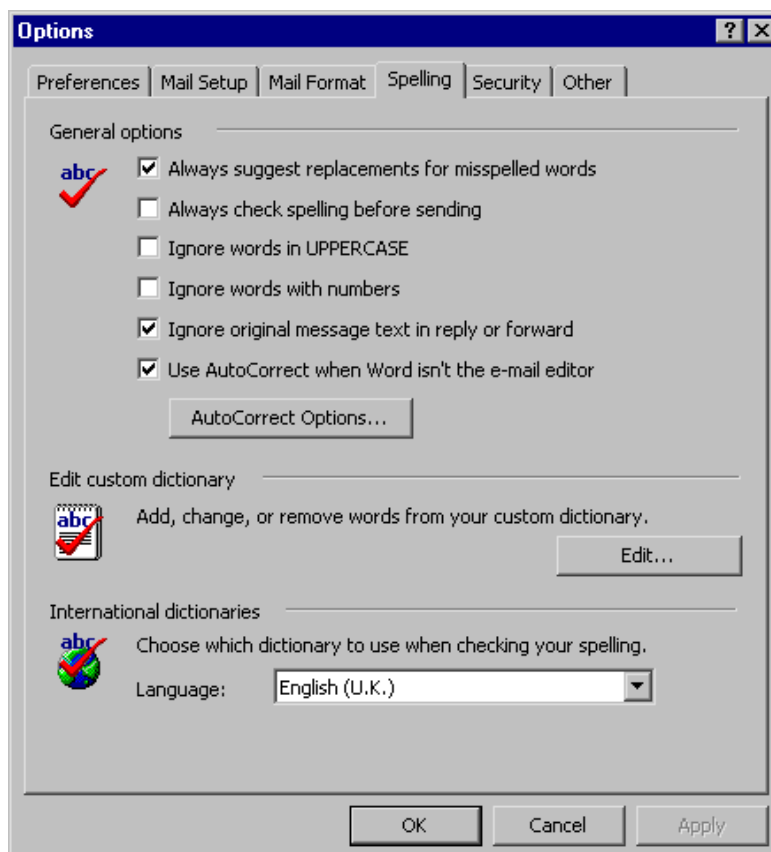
Options

?

Preferences | Mail Setup | Mail Format | Spelling | Security | Other

General options

abc

Always suggest replacements for misspelled words

Always check spelling before sending

Ignore words in UPPERCASE

Ignore words with numbers

Ignore original message text in reply or forward

Use AutoCorrect when Word isn't the e-mail editor

AutoCorrect Options...

Edit custom dictionary

abc

Add, change, or remove words from your custom dictionary.

Edit...

International dictionaries

abc

Choose which dictionary to use when checking your spelling.

Language: English (U.K.)

OK | Cancel | Apply